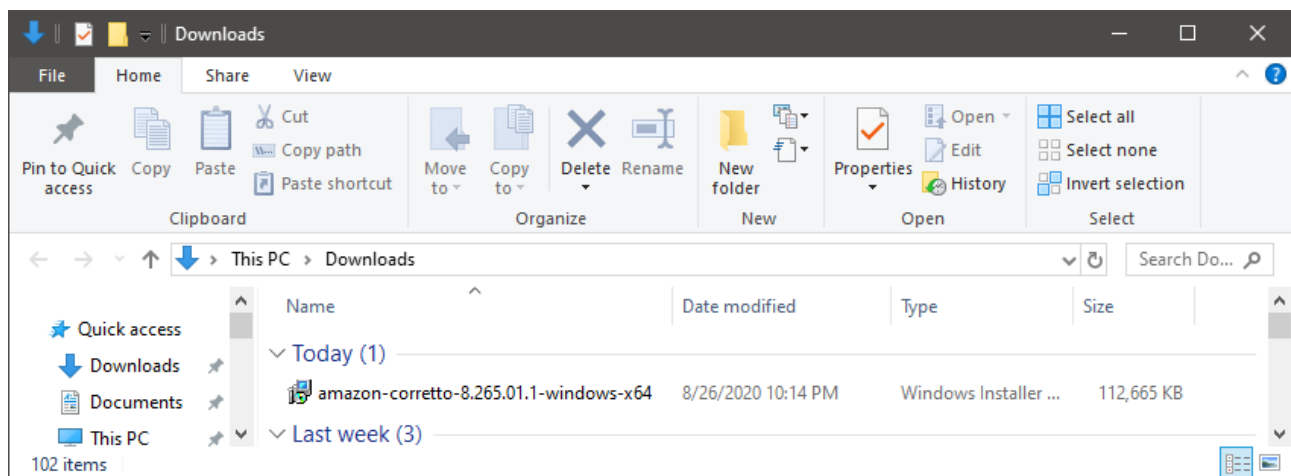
Downloads

File Home Share View

Pin to Quick access
Copy
Paste
Cut
Copy path
Paste shortcut
Clipboard

Move to
Copy to
Delete
Rename
Organize

New folder
New

Properties
Open
Edit
History
Open

Select all
Select none
Invert selection
Select

This PC > Downloads

Search Do...

Quick access
Downloads
Documents
This PC

| Name | Date modified | Type | Size |
|---|---|---|---|
| Today (1) | | | |
| amazon-corretto-8.265.01.1-windows-x64 | 8/26/2020 10:14 PM | Windows Installer ... | 112,665 KB |
| Last week (3) | | | |

102 items